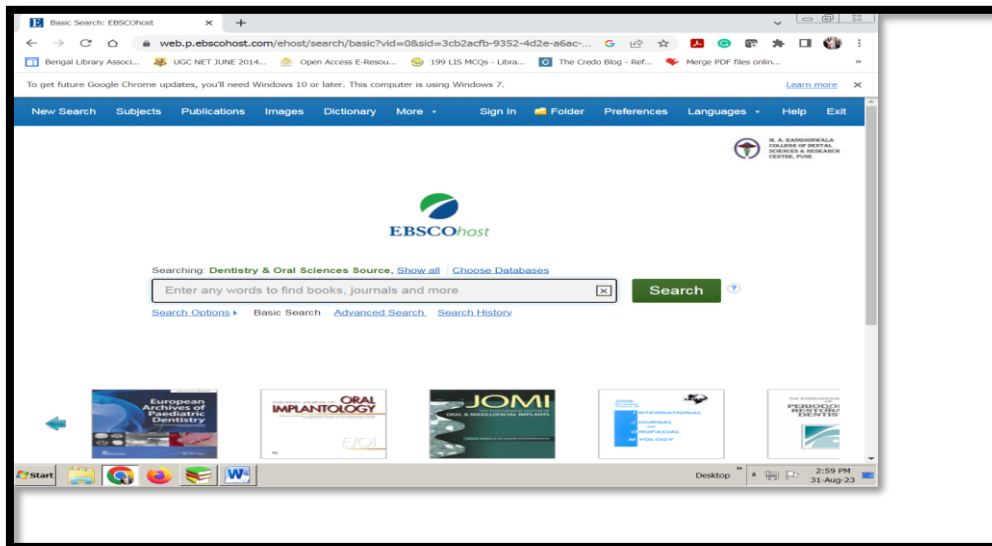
Basic Search: EBSCOhost ×

web.p.ebscohost.com/ehost/search/basic?vid=0&sid=3cb2acfb-9352-4d2e-a6ac-...

Bengal Library Associ... UGC NET JUNE 2014... Open Access E-Resou... 199 LIS MCQs - Libra... The Credo Blog - Ref... Merge PDF files onlin... »

To get future Google Chrome updates, you'll need Windows 10 or later. This computer is using Windows 7. Learn more ×

New Search Subjects Publications Images Dictionary More Sign In Folder Preferences Languages Help Exit

M. A. RANGOONWALA COLLEGE OF DENTAL SCIENCES & RESEARCH CENTRE, PUNE

EBSCOhost

Searching: Dentistry & Oral Sciences Source, Show all | Choose Databases

Enter any words to find books, journals and more

Search

Search Options ▸ Basic Search Advanced Search Search History

European Archives of Paediatric Dentistry

ORAL IMPLANTOLOGY

JOMI ORAL & MAXILLOFACIAL IMPLANTS

INTERNATIONAL JOURNAL OF OROFACIAL MYOLOGY

PERIODONTICS & RESTORATIVE DENTISTRY

Start

Desktop » 2:59 PM 31-Aug-23